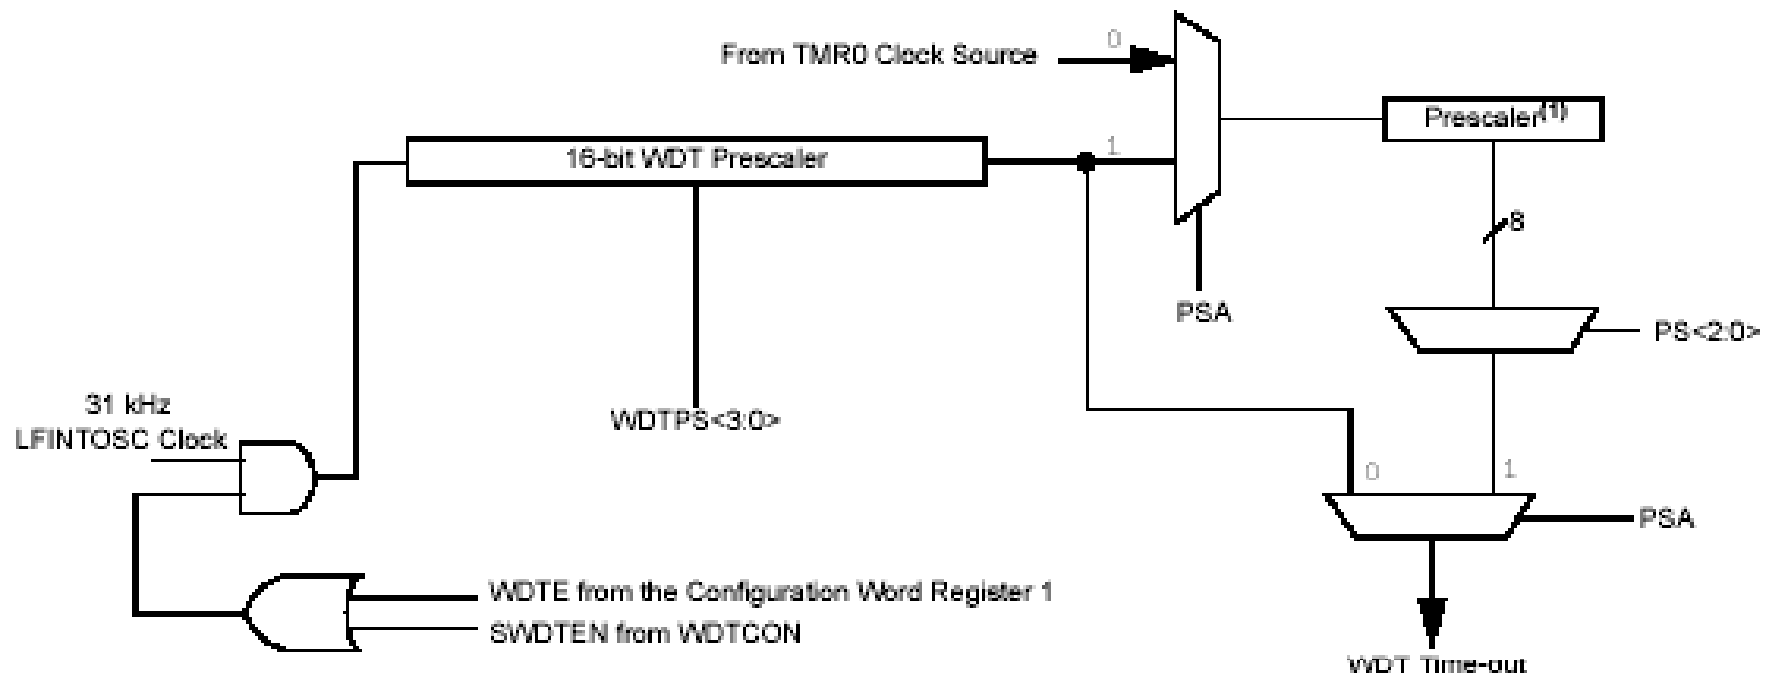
From TMR0 Clock Source

0

1

Prescaler$^{(1)}$

16-bit WDT Prescaler

8

PSA

PS<2:0>

31 kHz
LFINTOSC Clock

WDTPS<3:0>

0

1

PSA

WDTE from the Configuration Word Register 1

SWDTEN from WDTCON

WDT Time-out